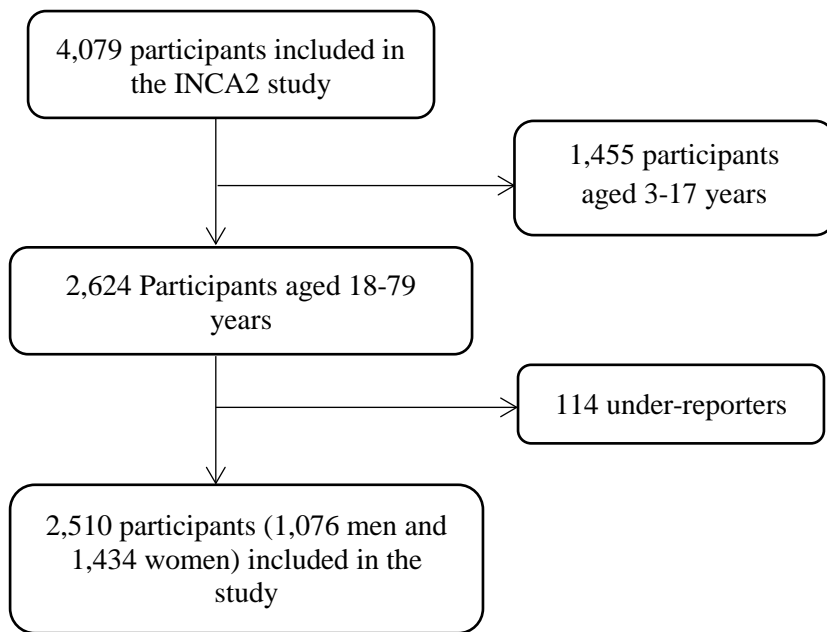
4,079 participants included in the INCA2 study

1,455 participants aged 3-17 years

2,624 Participants aged 18-79 years

114 under-reporters

2,510 participants (1,076 men and 1,434 women) included in the study